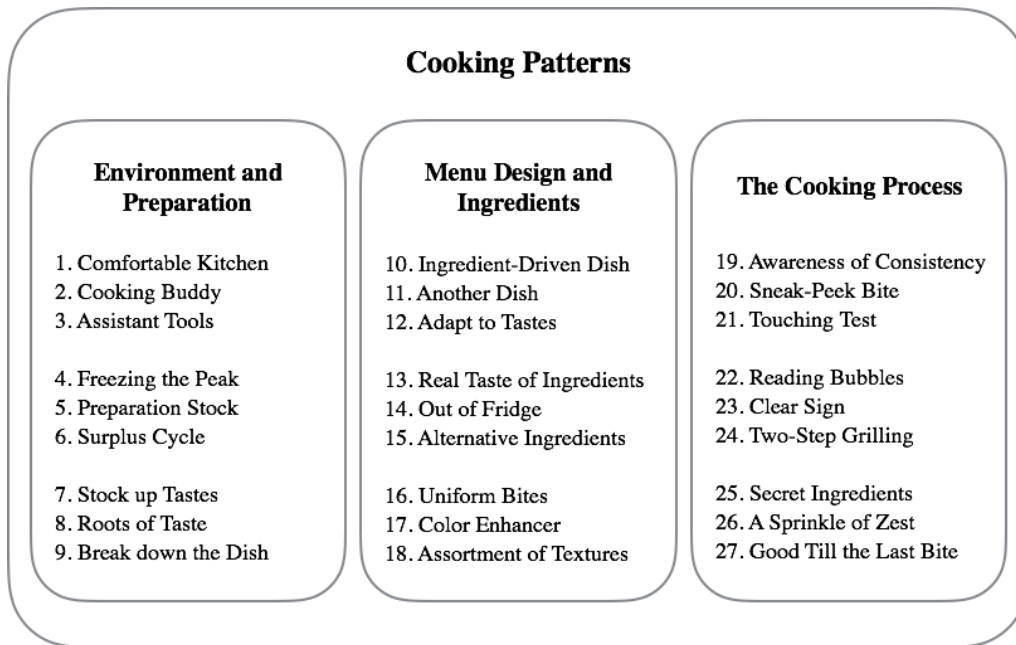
Cooking Patterns

Environment and Preparation

1. Comfortable Kitchen
2. Cooking Buddy
3. Assistant Tools

4. Freezing the Peak
5. Preparation Stock
6. Surplus Cycle

7. Stock up Tastes
8. Roots of Taste
9. Break down the Dish

Menu Design and Ingredients

10. Ingredient-Driven Dish
11. Another Dish
12. Adapt to Tastes

13. Real Taste of Ingredients
14. Out of Fridge
15. Alternative Ingredients

16. Uniform Bites
17. Color Enhancer
18. Assortment of Textures

The Cooking Process

19. Awareness of Consistency
20. Sneak-Peek Bite
21. Touching Test

22. Reading Bubbles
23. Clear Sign
24. Two-Step Grilling

25. Secret Ingredients
26. A Sprinkle of Zest
27. Good Till the Last Bite